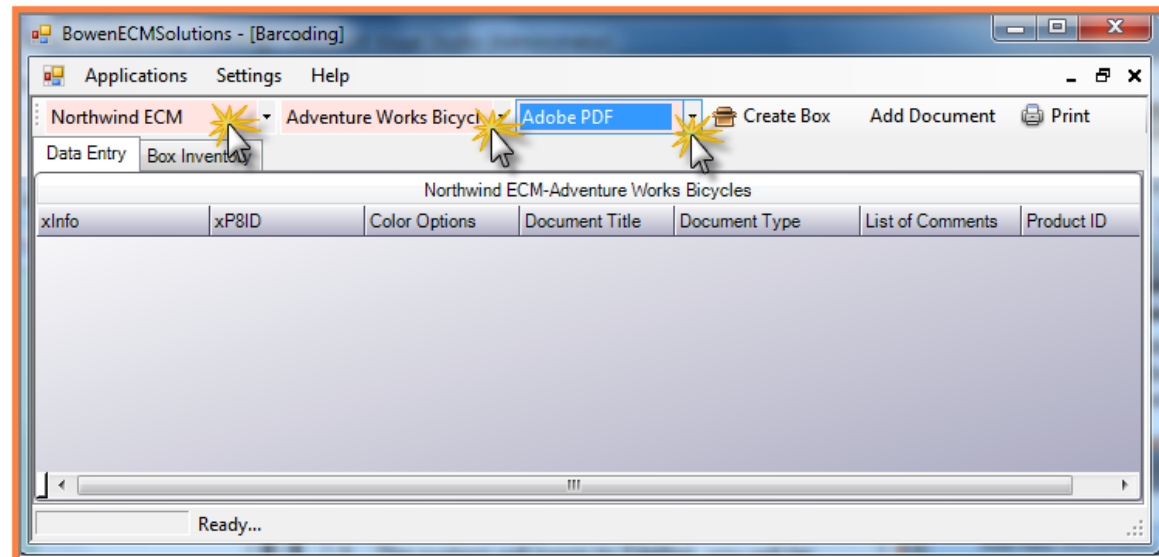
BowenECMSolutions - [Barcoding]

Applications Settings Help

Northwind ECM Adventure Works Bicycl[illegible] Adobe PDF Create Box Add Document Print

Data Entry Box Invent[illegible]

Northwind ECM-Adventure Works Bicycles

| xInfo | xP8ID | Color Options | Document Title | Document Type | List of Comments | Product ID |
|---|---|---|---|---|---|---|

Ready...